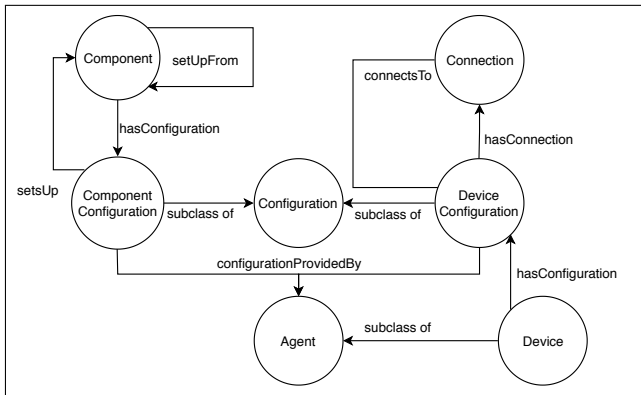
Component
setUpFrom
Connection
connectsTo
hasConfiguration
hasConnection
setsUp
Component Configuration
subclass of
Configuration
subclass of
Device Configuration
configurationProvidedBy
hasConfiguration
subclass of
Agent
Device